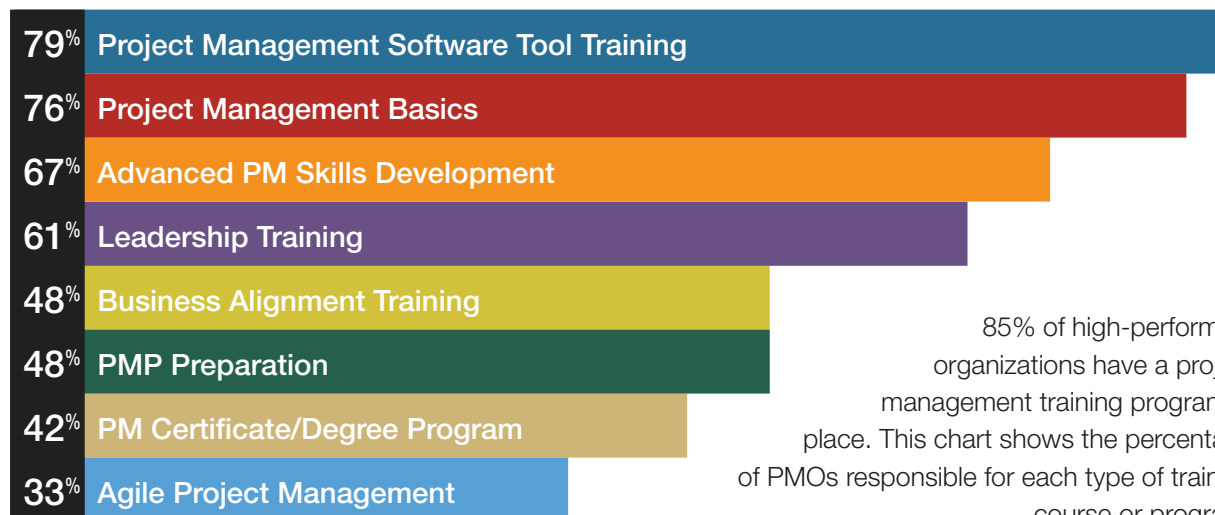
79% Project Management Software Tool Training
76% Project Management Basics
67% Advanced PM Skills Development
61% Leadership Training
48% Business Alignment Training
48% PMP Preparation
42% PM Certificate/Degree Program
33% Agile Project Management

85% of high-perform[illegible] organizations have a pro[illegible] management training progra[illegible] place. This chart shows the percent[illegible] of PMOs responsible for each type of trai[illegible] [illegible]